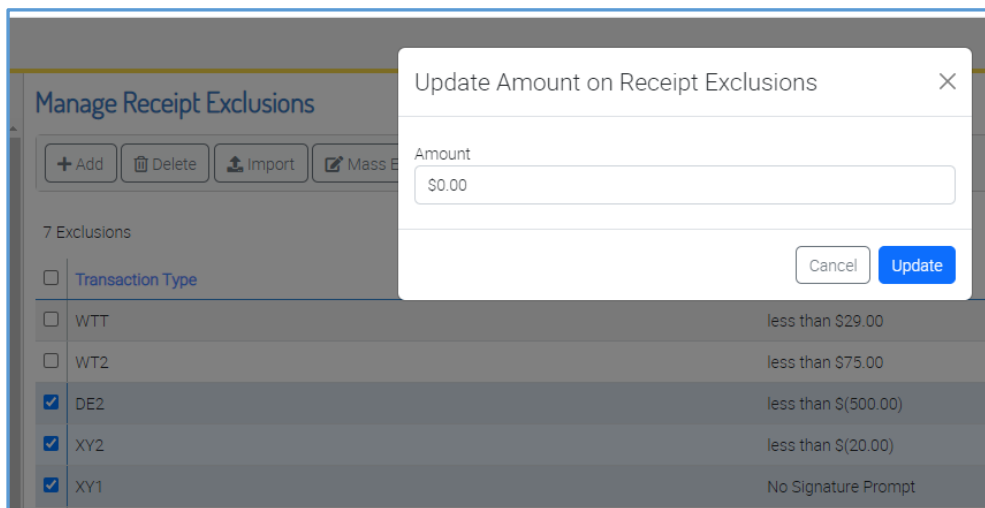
Manage Receipt Exclusions

+ Add | Delete | Import | Mass E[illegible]

7 Exclusions

| | Transaction Type | |
|---|---|---|
| ☐ | WTT | less than $29.00 |
| ☐ | WT2 | less than $75.00 |
| ☑ | DE2 | less than $(500.00) |
| ☑ | XY2 | less than $(20.00) |
| ☑ | XY1 | No Signature Prompt |

Update Amount on Receipt Exclusions ×

Amount

$0.00

Cancel Update